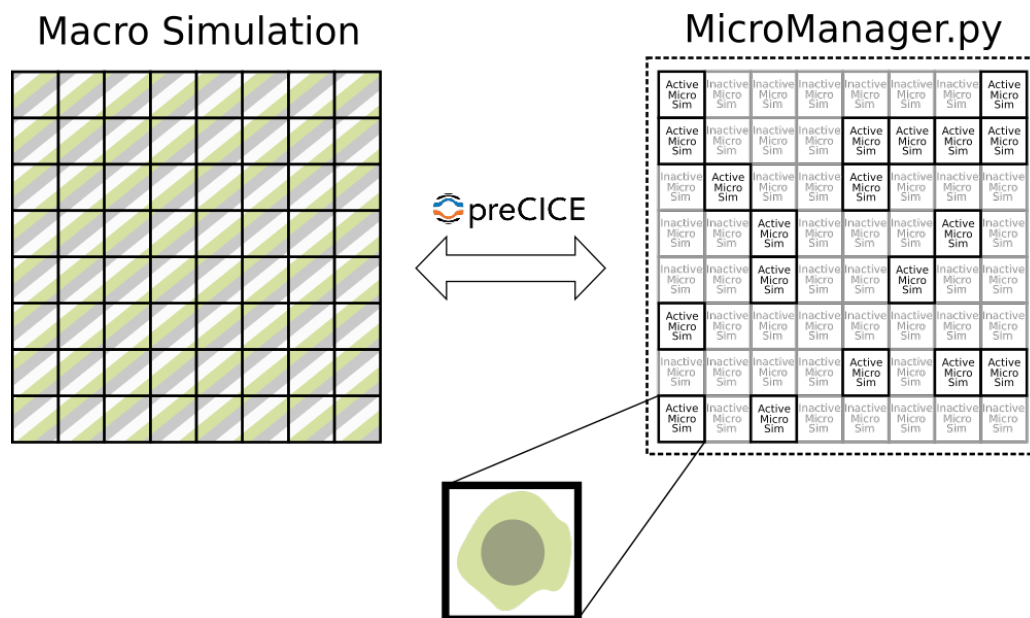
Macro Simulation

preCICE

MicroManager.py

| | | | | | | | |
|---|---|---|---|---|---|---|---|
| Active Micro Sim | Inactive Micro Sim | Inactive Micro Sim | Inactive Micro Sim | Inactive Micro Sim | Inactive Micro Sim | Inactive Micro Sim | Active Micro Sim |
| Active Micro Sim | Inactive Micro Sim | Inactive Micro Sim | Inactive Micro Sim | Active Micro Sim | Active Micro Sim | Active Micro Sim | Active Micro Sim |
| Inactive Micro Sim | Active Micro Sim | Inactive Micro Sim | Inactive Micro Sim | Active Micro Sim | Inactive Micro Sim | Inactive Micro Sim | Inactive Micro Sim |
| Inactive Micro Sim | Inactive Micro Sim | Active Micro Sim | Inactive Micro Sim | Inactive Micro Sim | Inactive Micro Sim | Active Micro Sim | Inactive Micro Sim |
| Inactive Micro Sim | Inactive Micro Sim | Active Micro Sim | Inactive Micro Sim | Inactive Micro Sim | Active Micro Sim | Inactive Micro Sim | Inactive Micro Sim |
| Active Micro Sim | Inactive Micro Sim | Inactive Micro Sim | Inactive Micro Sim | Inactive Micro Sim | Inactive Micro Sim | Inactive Micro Sim | Inactive Micro Sim |
| Inactive Micro Sim | Inactive Micro Sim | Inactive Micro Sim | Inactive Micro Sim | Active Micro Sim | Inactive Micro Sim | Active Micro Sim | Active Micro Sim |
| Active Micro Sim | Inactive Micro Sim | Active Micro Sim | Inactive Micro Sim | Inactive Micro Sim | Inactive Micro Sim | Inactive Micro Sim | Inactive Micro Sim |